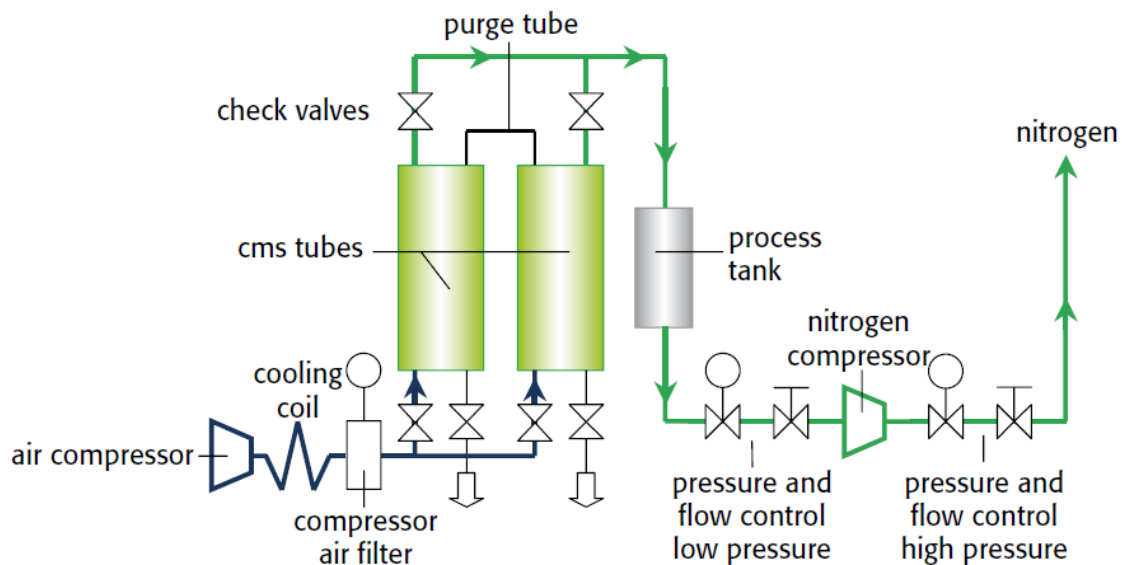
purge tube

check valves

nitrogen

cms tubes

process tank

nitrogen compressor

cooling coil

air compressor

compressor air filter

pressure and flow control low pressure

pressure and flow control high pressure